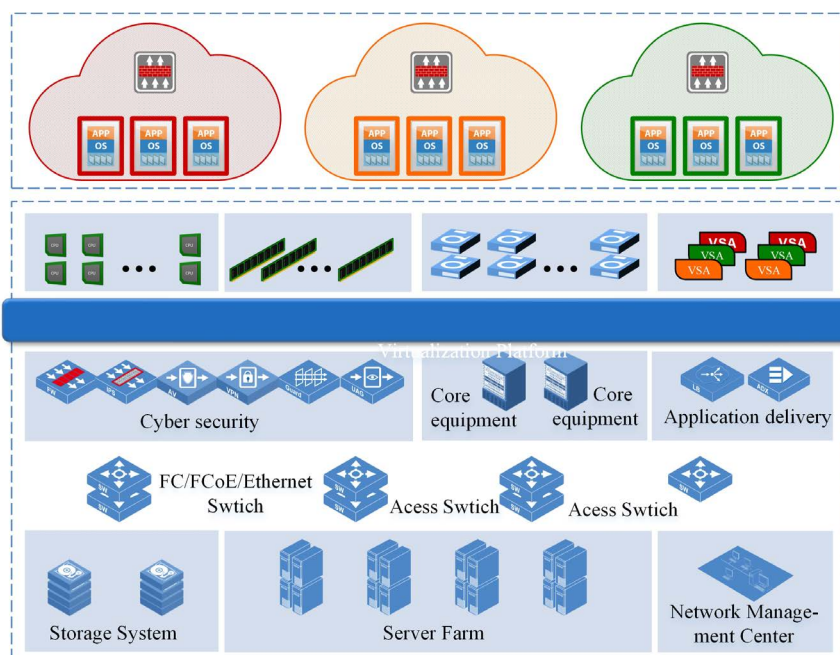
APP
OS

APP
OS

APP
OS

APP
OS

APP
OS

APP
OS

APP
OS

APP
OS

APP
OS

CPU CPU CPU
CPU CPU CPU
...

...

...

VSA VSA
VSA VSA
VSA VSA

Virtualization Platform

FW IPS AV VPN Guard UAG

Cyber security

Core equipment

Core equipment

LB ADX

Application delivery

SW
SW
FC/FCoE/Ethernet Swtich

SW
SW
Acess Swtich

SW
SW
Acess Swtich

SW

Storage System

Server Farm

Network Management Center